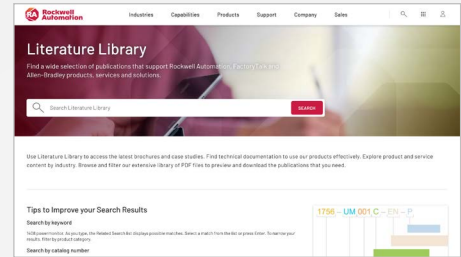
Rockwell Automation

Industries Capabilities Products Support Company Sales

Literature Library

Find a wide selection of publications that support Rockwell Automation, FactoryTalk and Allen-Bradley products, services and solutions.

Search Literature Library

SEARCH

Use Literature Library to access the latest brochures and case studies. Find technical documentation to use our products effectively. Explore product and service content by industry. Browse and filter our extensive library of PDF files to preview and download the publications that you need.

Tips to Improve your Search Results

Search by keyword

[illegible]

Search by catalog number

1756 – UM 001 C – EN – P